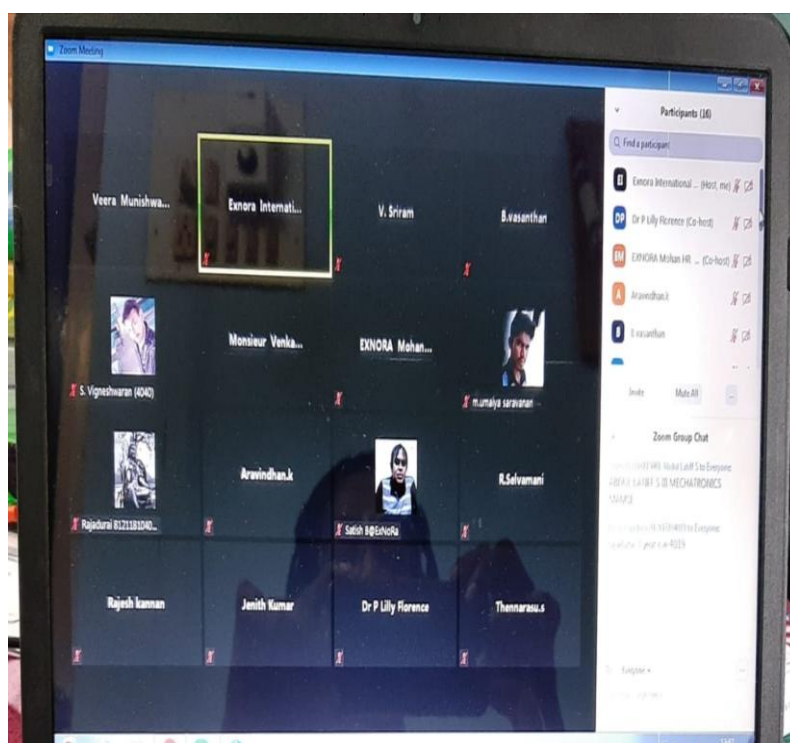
Zoom Meeting

Veera Munishwa...

Exnora Internati...

V. Sriram

B.vasanthan

S. Vigneshwaran (4040)

Monsieur Venka...

EXNORA Mohan...

mumaiya saravanan

Rajadurai 8121181040...

Aravindhan.k

Satish B@ExNoRa

R.Selvamani

Rajesh kannan

Jenith Kumar

Dr P Lilly Florence

Thennarasu.s

Participants (16)

Find a participant

Exnora International ... (Host, me)

Dr P Lilly Florence (Co-host)

EXNORA Mohan HR ... (Co-host)

Aravindhan.k

B.vasanthan

Invite

Mute All

...

Zoom Group Chat

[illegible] to Everyone:
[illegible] MECHATRONICS
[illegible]

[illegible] to Everyone:
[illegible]

To: Everyone